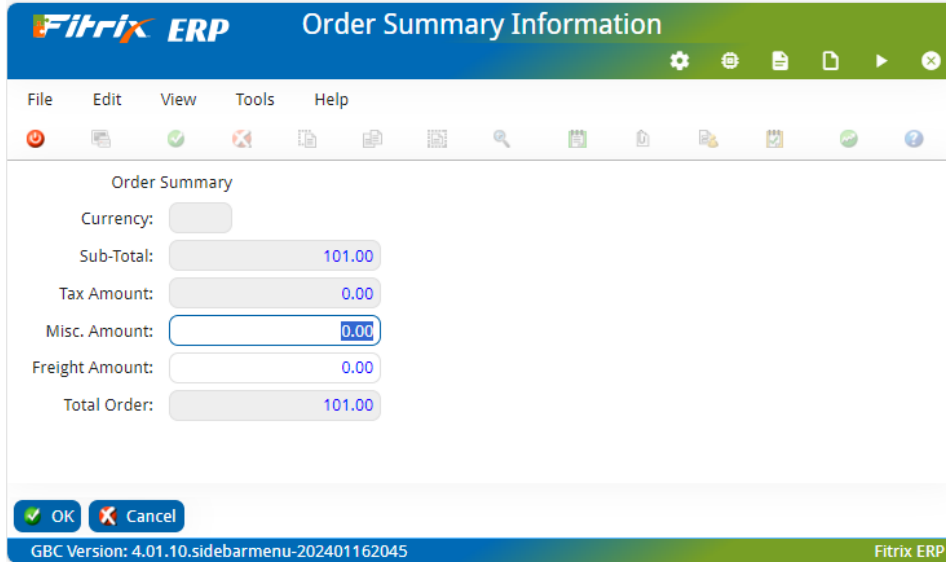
Fitrix ERP Order Summary Information

File Edit View Tools Help

Order Summary

Currency:

Sub-Total: 101.00

Tax Amount: 0.00

Misc. Amount: 0.00

Freight Amount: 0.00

Total Order: 101.00

OK Cancel

GBC Version: 4.01.10.sidebarmenu-202401162045

Fitrix ERP